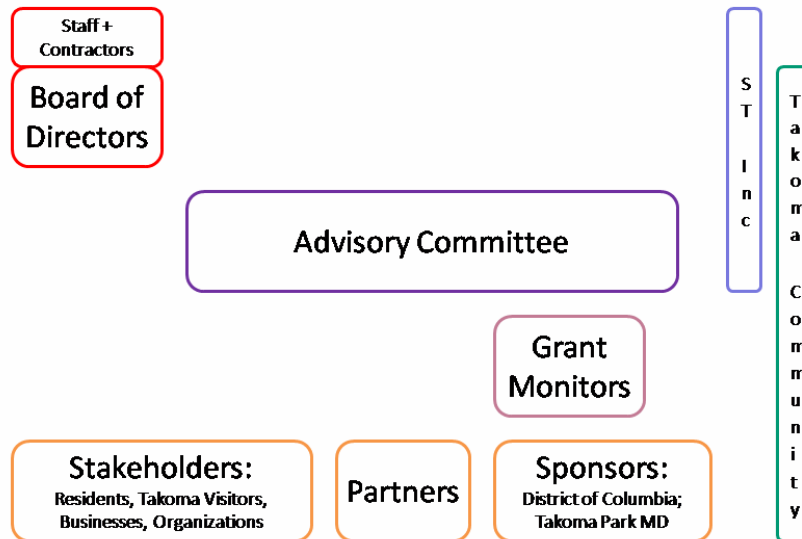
Staff + Contractors

Board of Directors

Advisory Committee

Grant Monitors

Stakeholders:
Residents, Takoma Visitors, Businesses, Organizations

Partners

Sponsors:
District of Columbia; Takoma Park MD

S
T

I
n
c

T
a
k
o
m
a

C
o
m
m
u
n
i
t
y